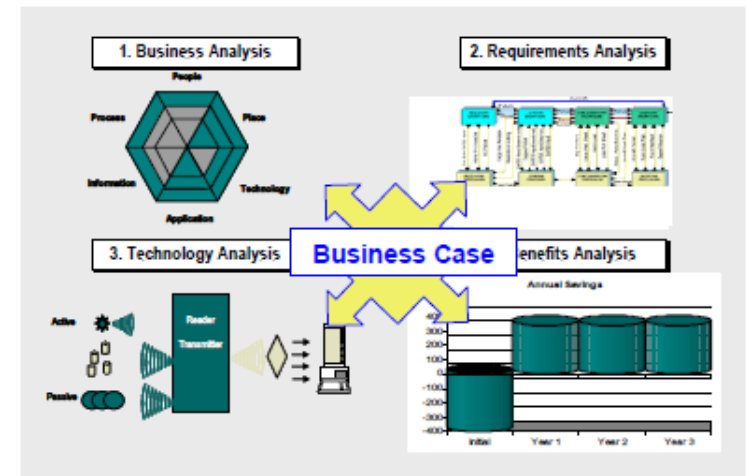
1. Business Analysis

People
Process
Place
Information
Technology
Application

2. Requirements Analysis

3. Technology Analysis

Business Case

enefits Analysis

Active
Passive
Reader
Transmitter

Annual Savings

400
300
200
100
0
-100
-200
-300
-400

Initial
Year 1
Year 2
Year 3